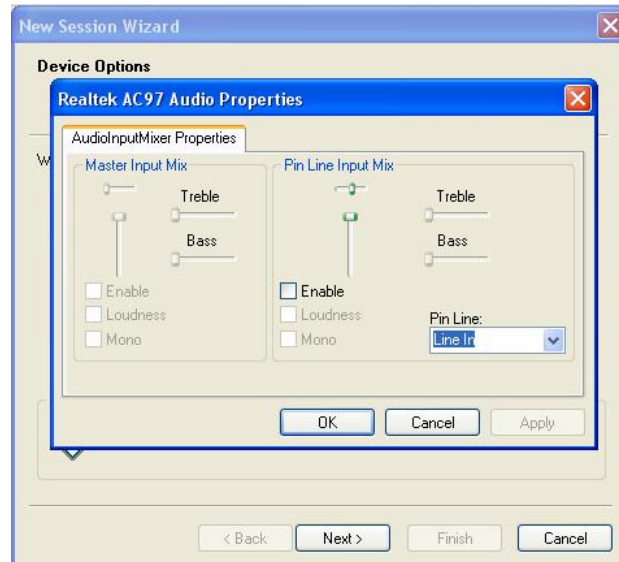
New Session Wizard

Device Options

Realtek AC97 Audio Properties

AudioInputMixer Properties

Master Input Mix

Treble

Bass

Enable

Loudness

Mono

Pin Line Input Mix

Treble

Bass

Enable

Loudness

Mono

Pin Line:

Line In

OK

Cancel

Apply

W

< Back

Next >

Finish

Cancel